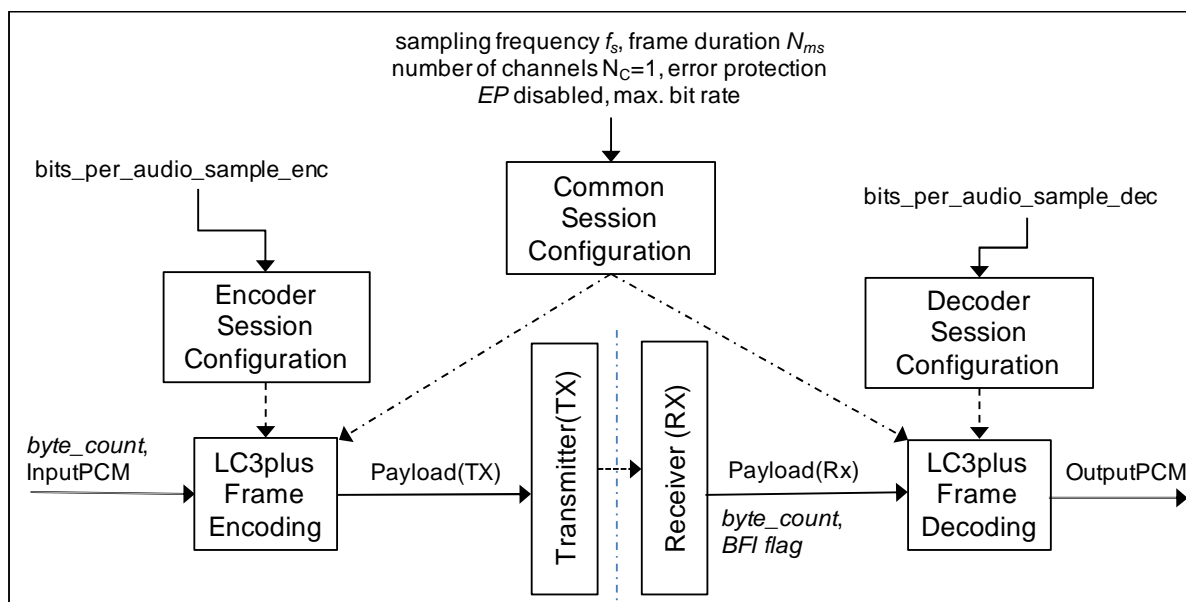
sampling frequency $f_s$, frame duration $N_{ms}$ number of channels $N_C$=1, error protection *EP* disabled, max. bit rate

bits_per_audio_sample_enc

Common Session Configuration

bits_per_audio_sample_dec

Encoder Session Configuration

Decoder Session Configuration

*byte_count*, InputPCM

LC3plus Frame Encoding

Payload(TX)

Transmiter(TX)

Receiver (RX)

Payload(Rx)

*byte_count*, *BFI flag*

LC3plus Frame Decoding

OutputPCM